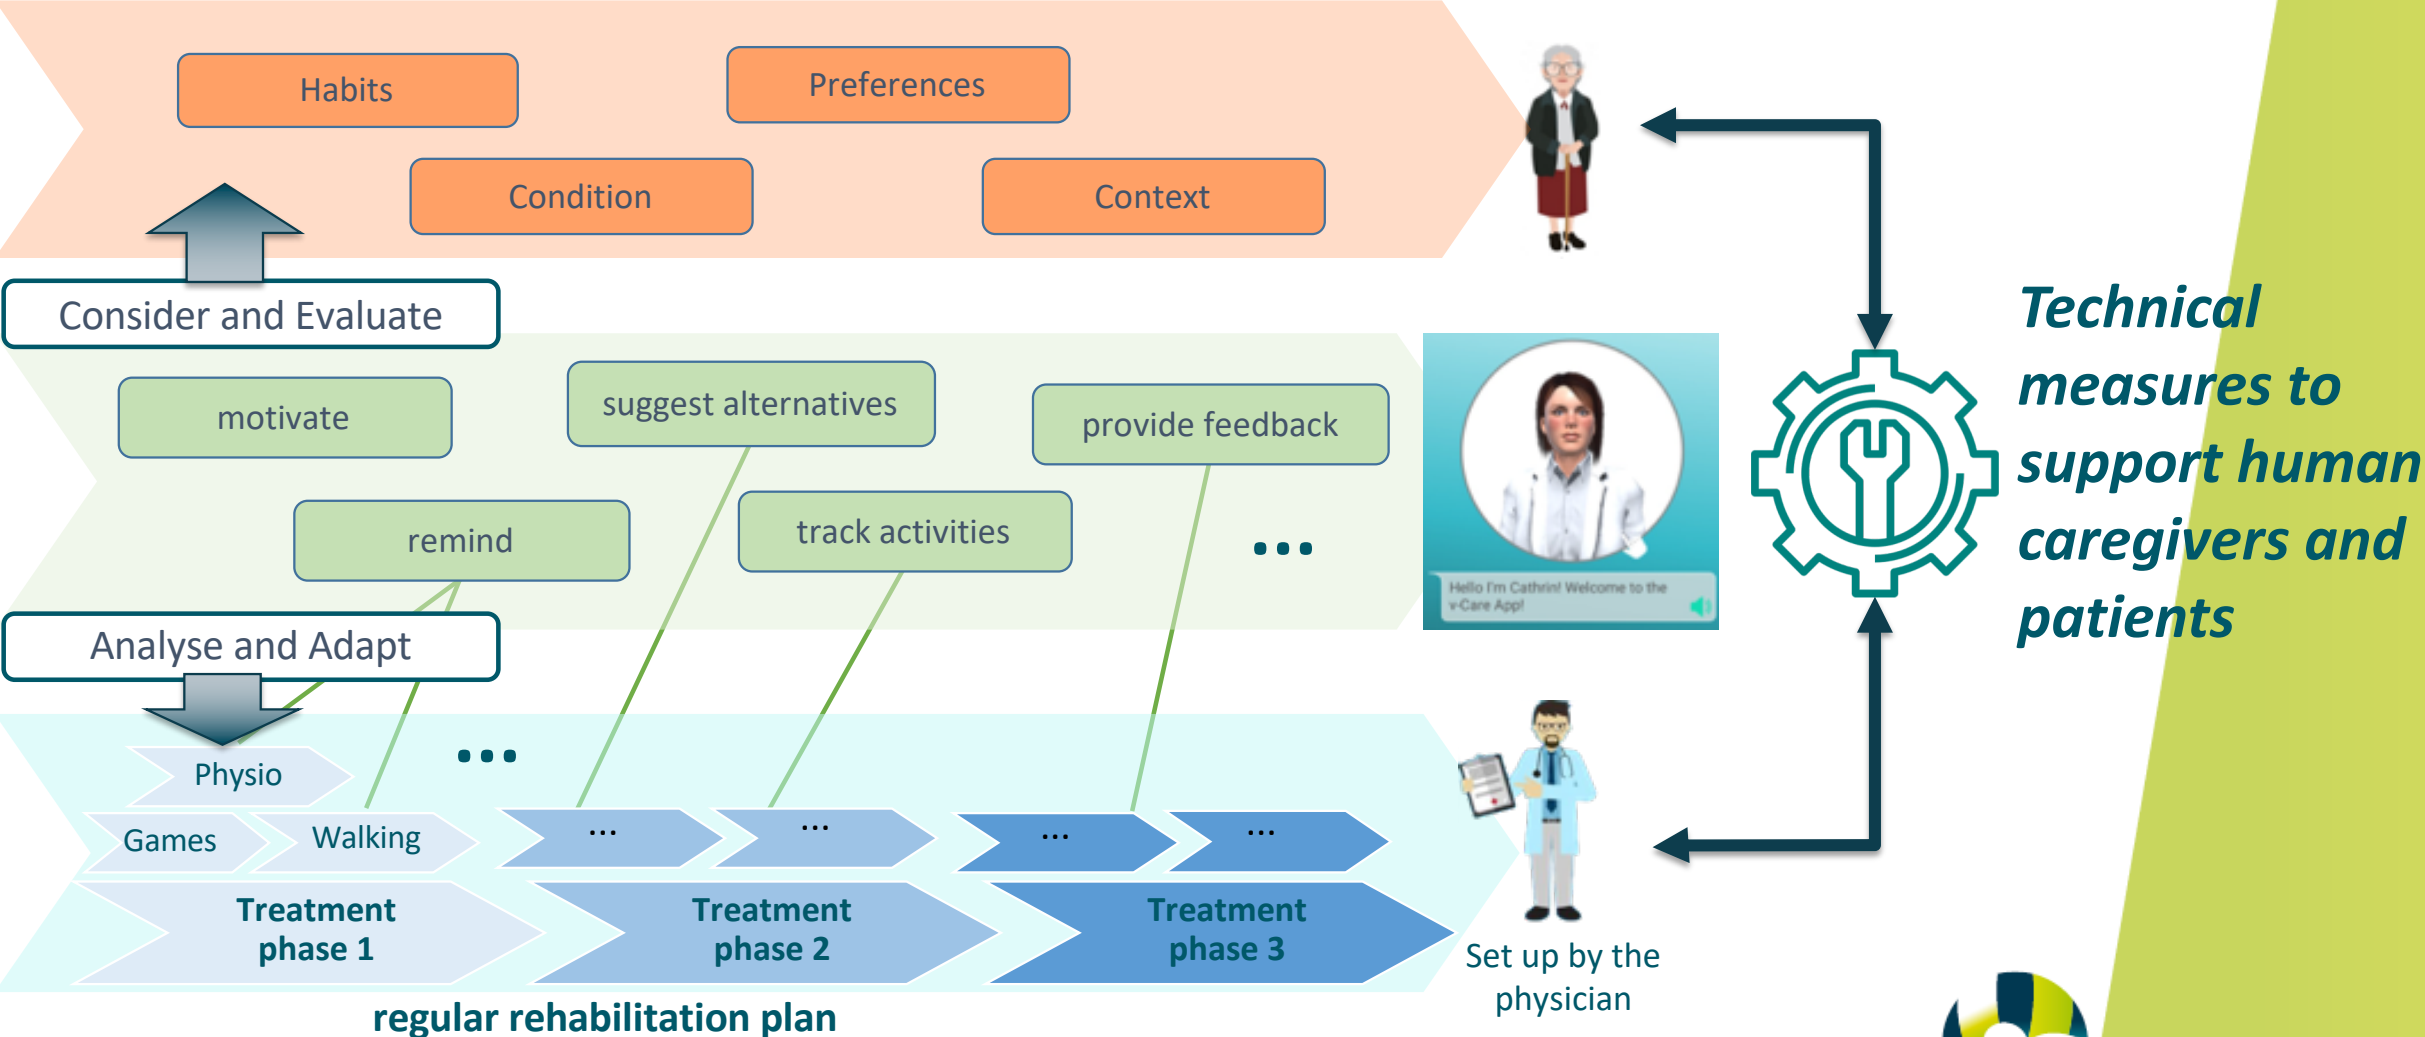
Habits

Preferences

Condition

Context

Consider and Evaluate

motivate

suggest alternatives

provide feedback

remind

track activities

...

Analyse and Adapt

Hello I'm Cathrin! Welcome to the v-Care App!

Technical measures to support human caregivers and patients

Physio

...

Games

Walking

...

...

...

...

Treatment phase 1

Treatment phase 2

Treatment phase 3

Set up by the physician

regular rehabilitation plan